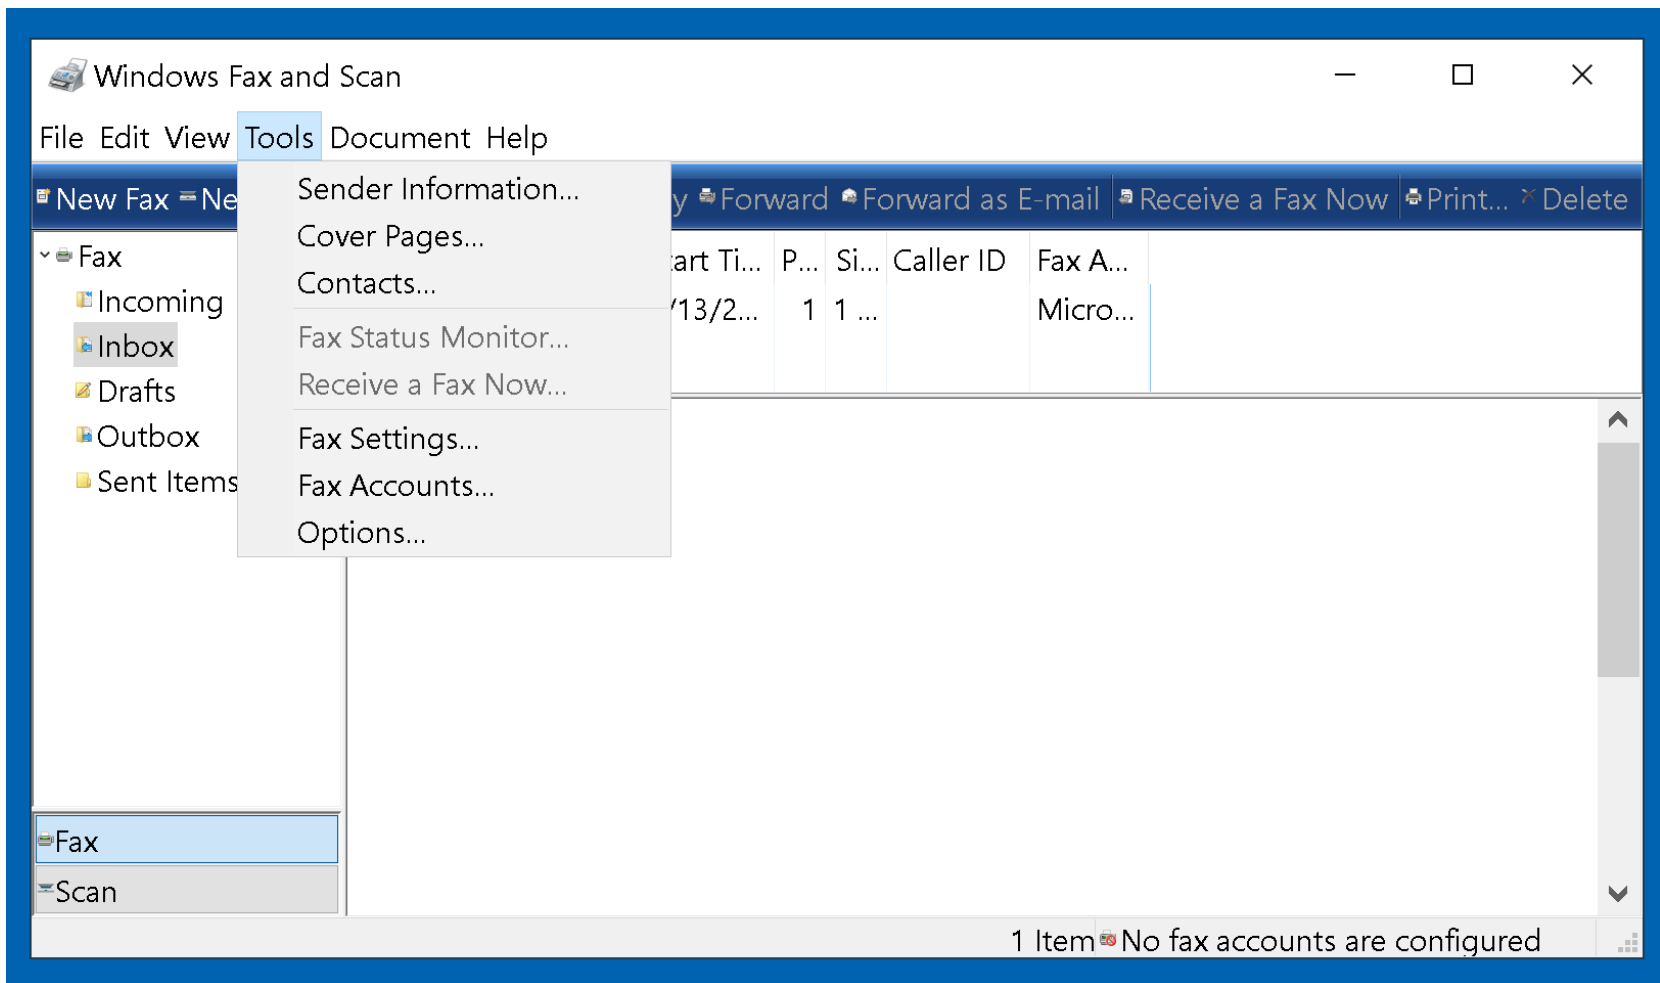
Windows Fax and Scan

File Edit View Tools Document Help

New Fax Ne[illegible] y Forward Forward as E-mail Receive a Fax Now Print... Delete

Sender Information...
Cover Pages...
Contacts...
Fax Status Monitor...
Receive a Fax Now...
Fax Settings...
Fax Accounts...
Options...

Fax
Incoming
Inbox
Drafts
Outbox
Sent Items

| art Ti... | P... | Si... | Caller ID | Fax A... |
|---|---|---|---|---|
| /13/2... | 1 | 1 ... | | Micro... |

Fax
Scan

1 Item No fax accounts are configured